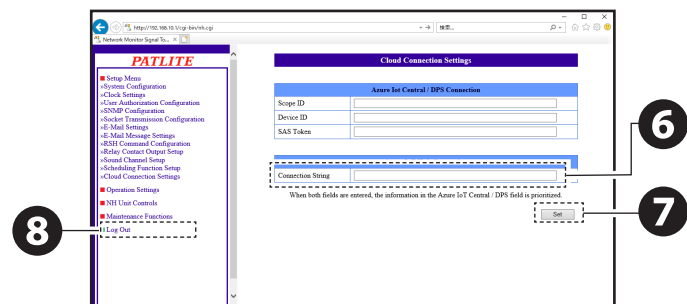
http://192.168.10.1/cgi-bin/nh.cgi
検索...
Network Monitor Signal To... ×

PATLITE

■ Setup Menu
»System Configuration
»Clock Settings
»User Authorization Configuration
»SNMP Configuration
»Socket Transmission Configuration
»E-Mail Settings
»E-Mail Message Settings
»RSH Command Configuration
»Relay Contact Output Setup
»Sound Channel Setup
»Scheduling Function Setup
»Cloud Connection Settings

■ Operation Settings

■ NH Unit Controls

■ Maintenance Functions

■ Log Out

Cloud Connection Settings

| Azure Iot Central / DPS Connection | |
|---|---|
| Scope ID | |
| Device ID | |
| SAS Token | |

| Connection String | |
|---|---|

When both fields are entered, the information in the Azure IoT Central / DPS field is prioritized.

Set

6

7

8